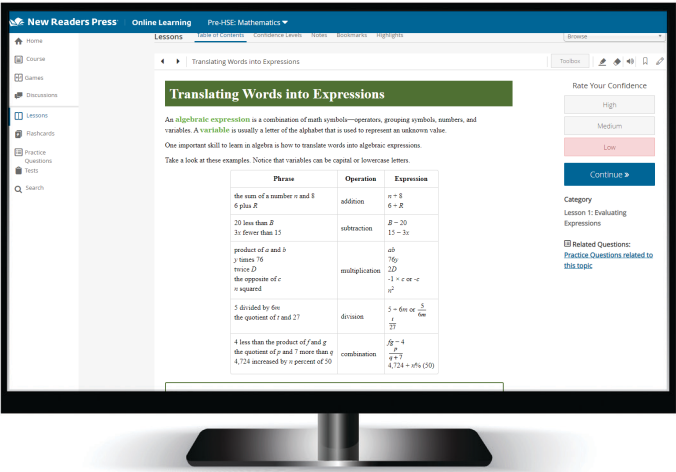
New Readers Press Online Learning Pre-HSE: Mathematics

Home
Course
Games
Discussions
Lessons
Flashcards
Practice Questions
Tests
Search

Lessons Table of Contents Confidence Levels Notes Bookmarks Highlights

Browse

Translating Words into Expressions

Toolbox

Translating Words into Expressions

An algebraic expression is a combination of math symbols—operators, grouping symbols, numbers, and variables. A variable is usually a letter of the alphabet that is used to represent an unknown value.

One important skill to learn in algebra is how to translate words into algebraic expressions.

Take a look at these examples. Notice that variables can be capital or lowercase letters.

| Phrase | Operation | Expression |
|---|---|---|
| the sum of a number $n$ and 8<br>6 plus $R$ | addition | $n + 8$<br>$6 + R$ |
| 20 less than $B$<br>$3x$ fewer than 15 | subtraction | $B - 20$<br>$15 - 3x$ |
| product of $a$ and $b$<br>$y$ times 76<br>twice $D$<br>the opposite of $c$<br>$n$ squared | multiplication | $ab$<br>$76y$<br>$2D$<br>$-1 \times c$ or $-c$<br>$n^2$ |
| 5 divided by $6m$<br>the quotient of $t$ and 27 | division | $5 \div 6m$ or $\frac{5}{6m}$<br>$\frac{t}{27}$ |
| 4 less than the product of $f$ and $g$<br>the quotient of $p$ and 7 more than $q$<br>4,724 increased by $n$ percent of 50 | combination | $fg - 4$<br>$\frac{p}{q+7}$<br>$4,724 + n\%(50)$ |

Rate Your Confidence
High
Medium
Low
Continue »

Category
Lesson 1: Evaluating Expressions

Related Questions:
Practice Questions related to this topic